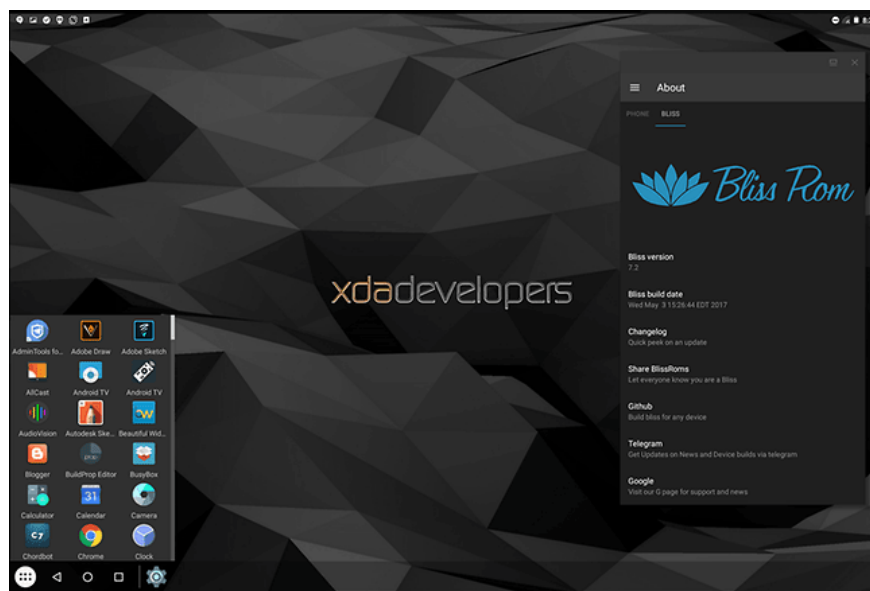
About

PHONE BLISS

Bliss Rom

Bliss version
7.2

Bliss build date
Wed May 3 15:26:44 EDT 2017

Changelog
Quick peek on an update

Share BlissRoms
Let everyone know you are a Bliss

Github
Build bliss for any device

Telegram
Get Updates on News and Device builds via telegram

Google
Visit our G page for support and news

xdadevelopers

AdminTools fo... Adobe Draw Adobe Sketch
AllCast Android TV Android TV
AudioVision Autodesk Ske... Beautiful Wid...
Blogger BuildProp Editor BusyBox
Calculator Calendar Camera
Chordbot Chrome Clock